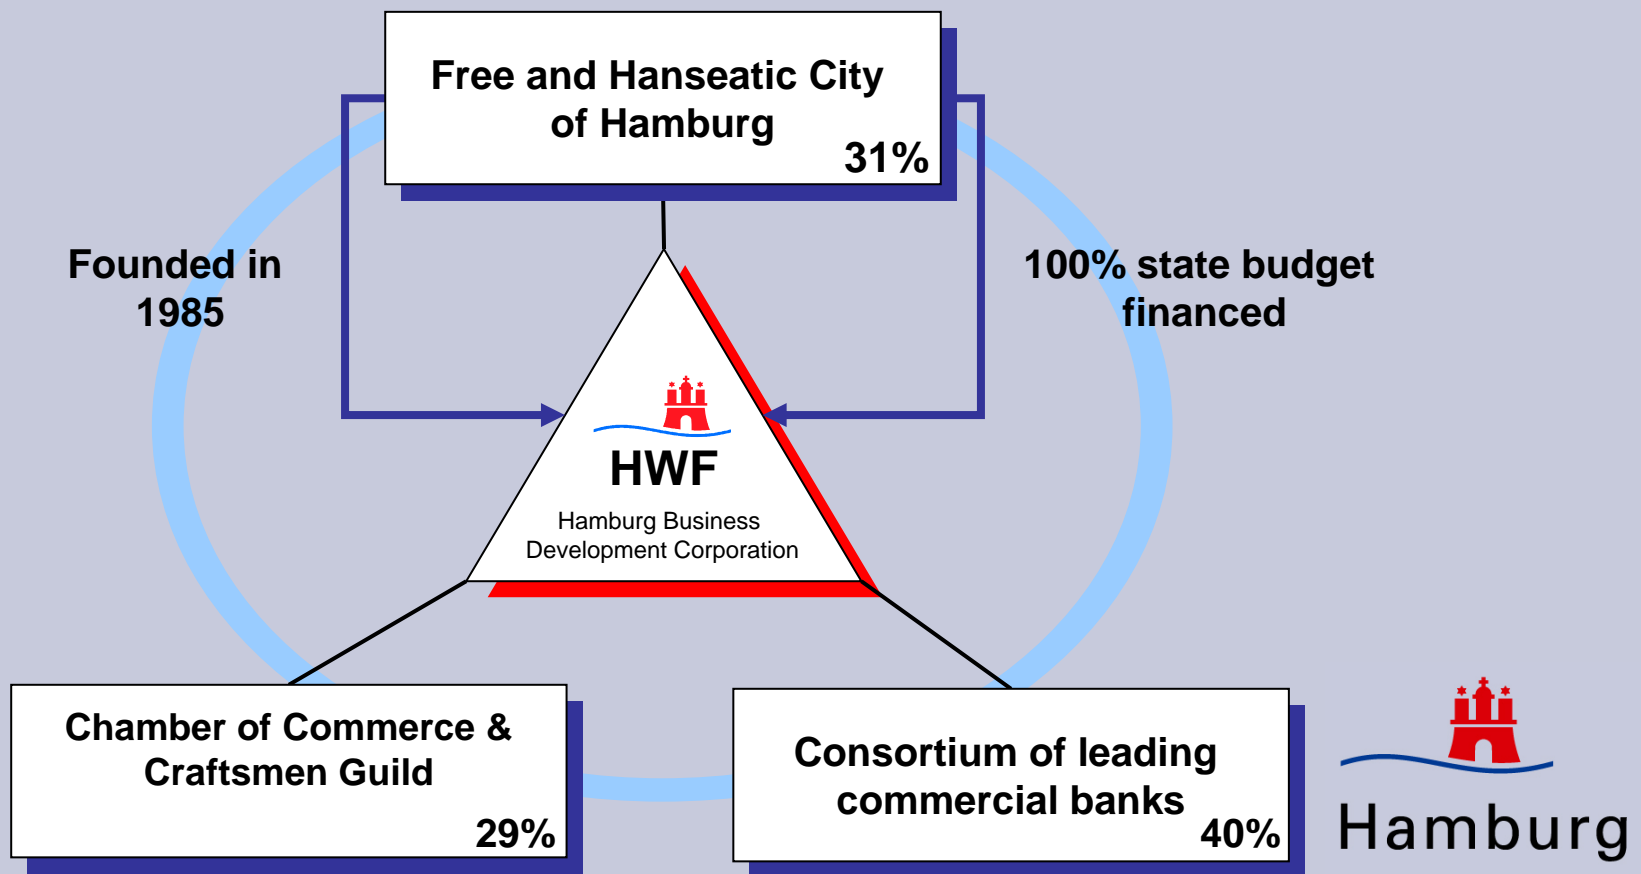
Free and Hanseatic City of Hamburg
31%

Founded in 1985

100% state budget financed

HWF
Hamburg Business Development Corporation

Chamber of Commerce & Craftsmen Guild
29%

Consortium of leading commercial banks
40%

Hamburg